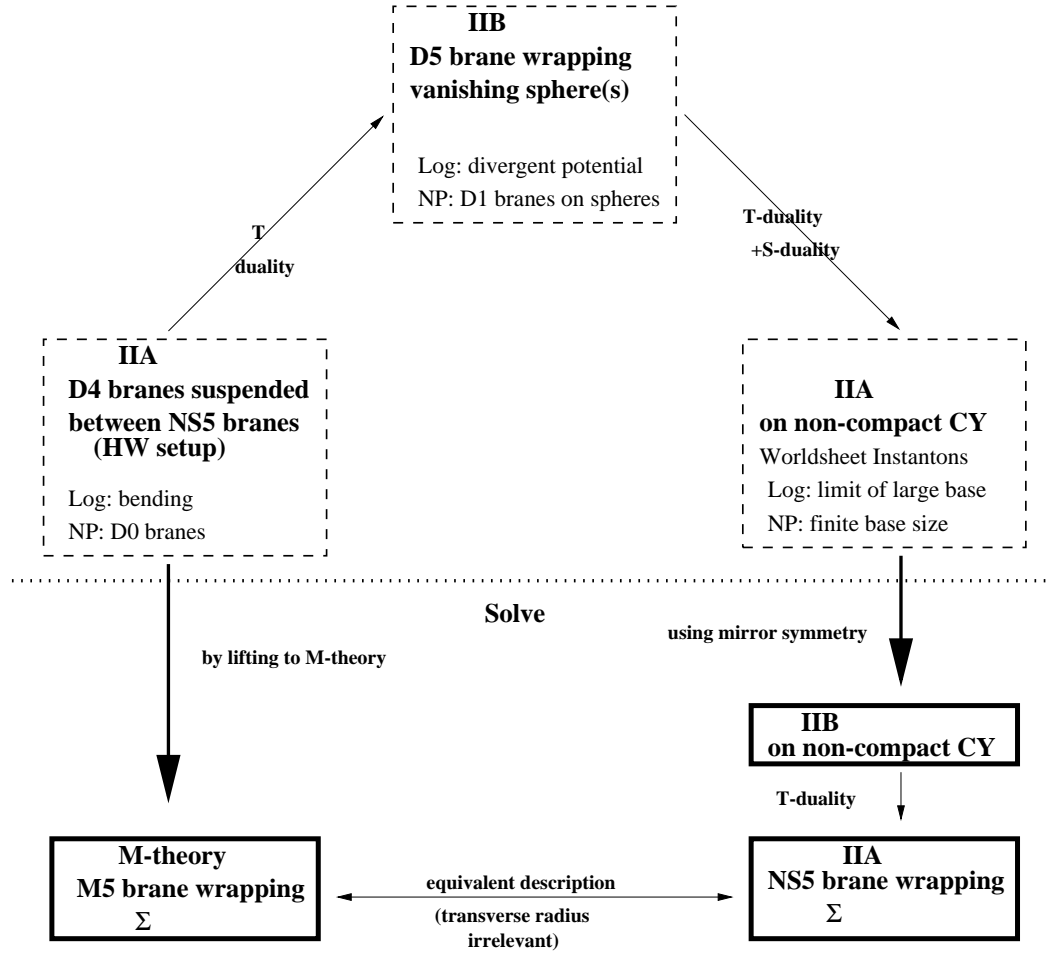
IIB
D5 brane wrapping vanishing sphere(s)

Log: divergent potential
NP: D1 branes on spheres

T
duality

T-duality
+S-duality

IIA
D4 branes suspended between NS5 branes
(HW setup)

Log: bending
NP: D0 branes

IIA
on non-compact CY
Worldsheet Instantons
Log: limit of large base
NP: finite base size

Solve

by lifting to M-theory

using mirror symmetry

IIB
on non-compact CY

T-duality

M-theory
M5 brane wrapping
$\Sigma$

equivalent description
(transverse radius irrelevant)

IIA
NS5 brane wrapping
$\Sigma$